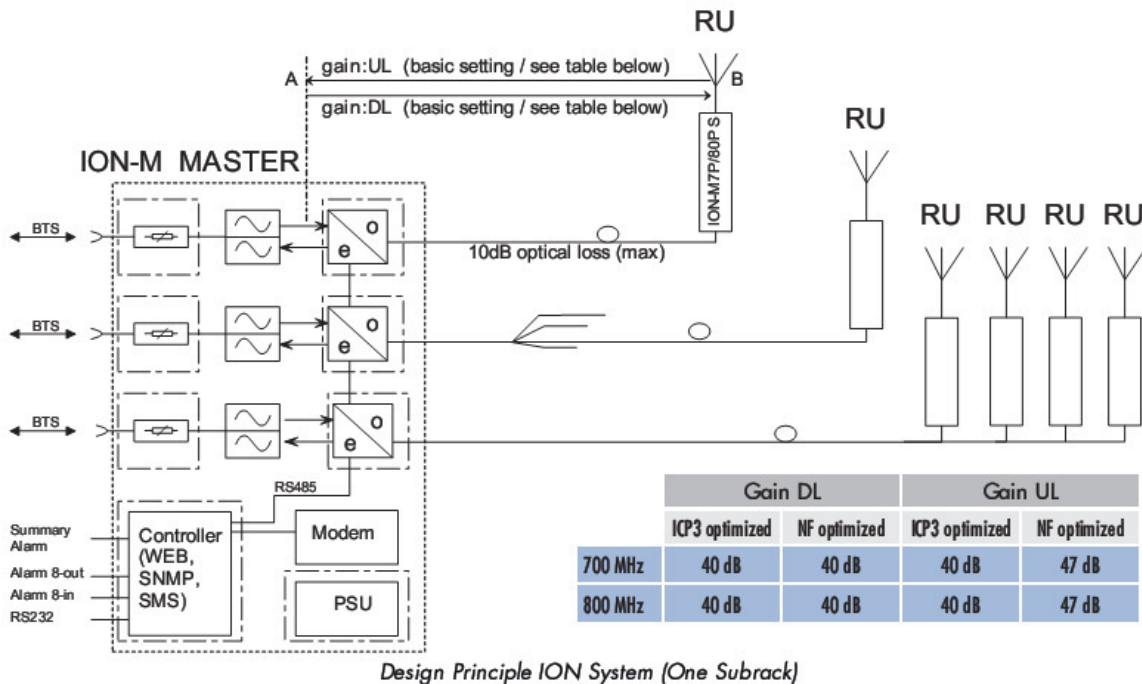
RU

A gain:UL (basic setting / see table below) B

gain:DL (basic setting / see table below)

ION-M7P/80P S

RU

ION-M MASTER

RU RU RU RU

BTS

o

e

10dB optical loss (max)

BTS

o

e

BTS

o

e

RS485

Summary Alarm

Controller (WEB, SNMP, SMS)

Modem

Alarm 8-out

Alarm 8-in

PSU

RS232

| | Gain DL | | Gain UL | |
|---|---|---|---|---|
| | ICP3 optimized | NF optimized | ICP3 optimized | NF optimized |
| 700 MHz | 40 dB | 40 dB | 40 dB | 47 dB |
| 800 MHz | 40 dB | 40 dB | 40 dB | 47 dB |

Design Principle ION System (One Subrack)